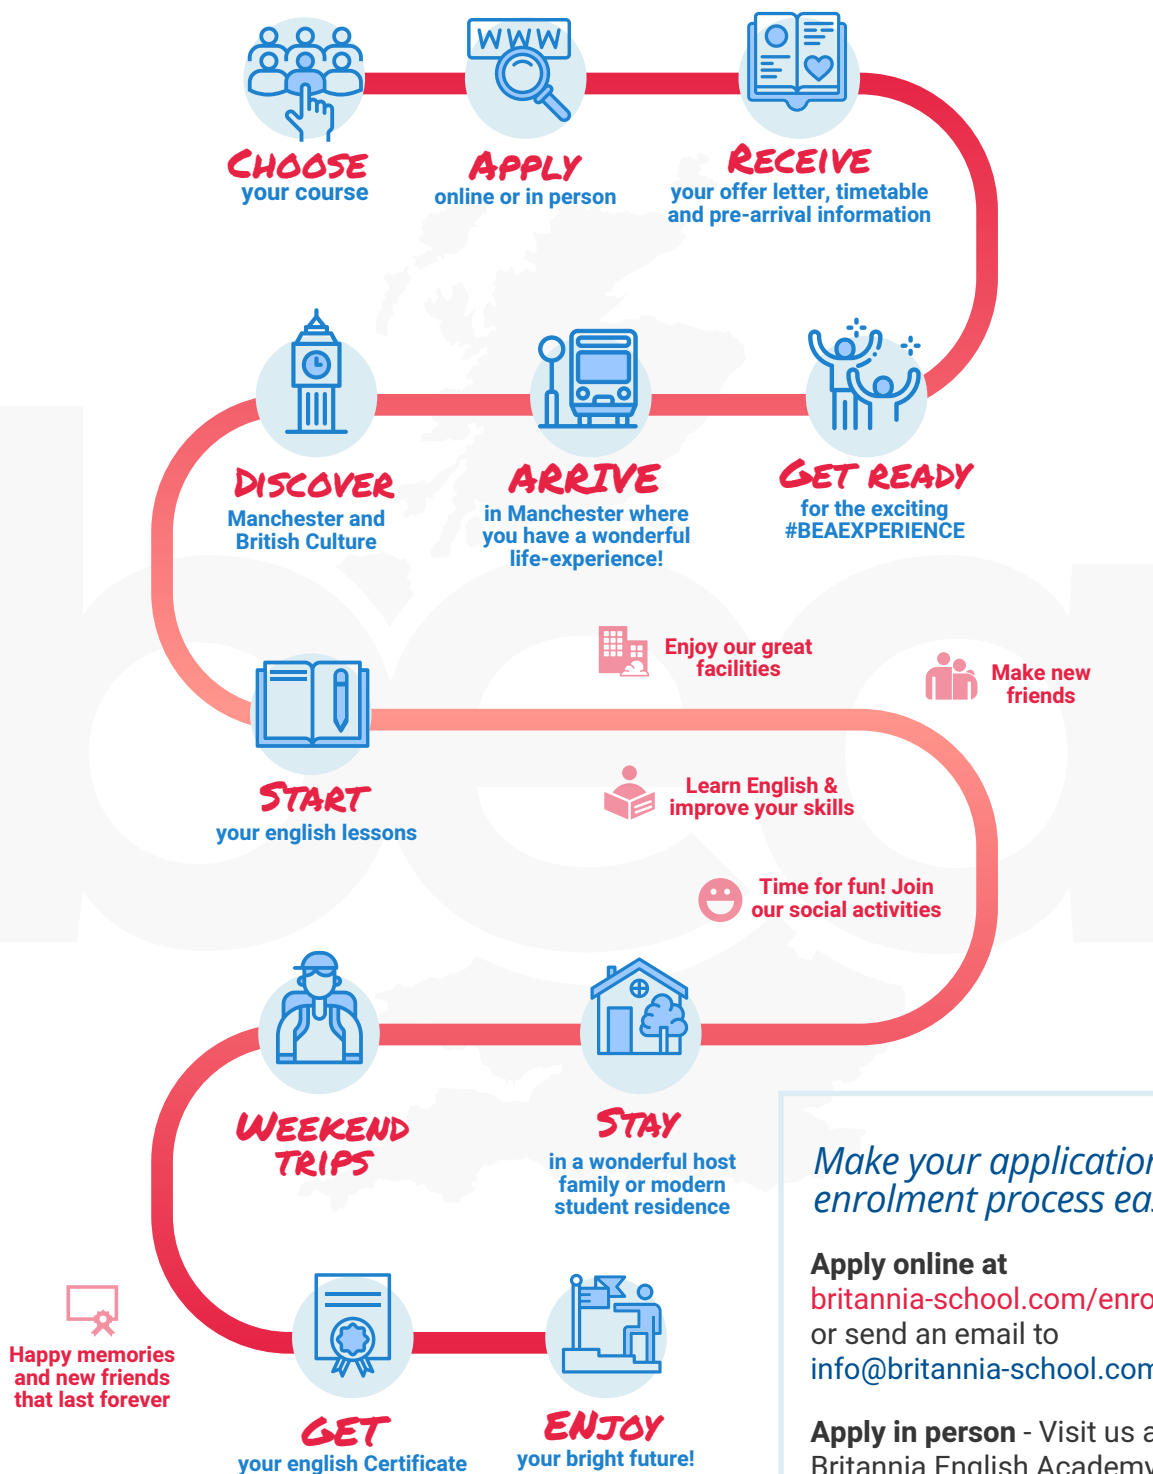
WWW

CHOOSE your course

APPLY online or in person

RECEIVE your offer letter, timetable and pre-arrival information

DISCOVER Manchester and British Culture

ARRIVE in Manchester where you have a wonderful life-experience!

GET READY for the exciting #BEAEXPERIENCE

Enjoy our great facilities

Make new friends

START your english lessons

Learn English & improve your skills

Time for fun! Join our social activities

WEEKEND TRIPS

STAY in a wonderful host family or modern student residence

Make your applicatio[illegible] enrolment process ea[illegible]

Apply online at
britannia-school.com/enro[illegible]
or send an email to
info@britannia-school.com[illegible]

Happy memories and new friends that last forever

GET your english Certificate

ENJOY your bright future!

Apply in person - Visit us a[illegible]
Britannia English Academy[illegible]